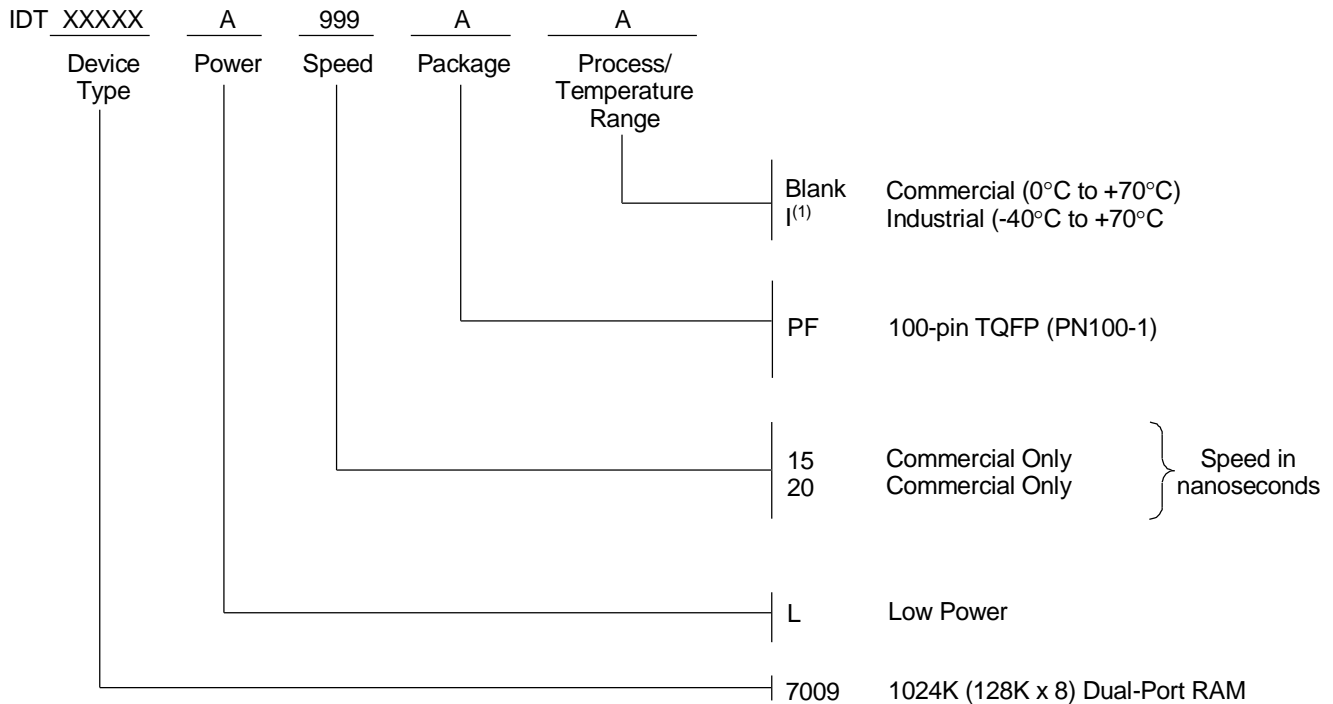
IDT XXXXX A 999 A A

Device Type | Power | Speed | Package | Process/ Temperature Range

Blank Commercial (0°C to +70°C)
I$^{(1)}$ Industrial (-40°C to +70°C

PF 100-pin TQFP (PN100-1)

15 Commercial Only
20 Commercial Only
Speed in nanoseconds

L Low Power

7009 1024K (128K x 8) Dual-Port RAM